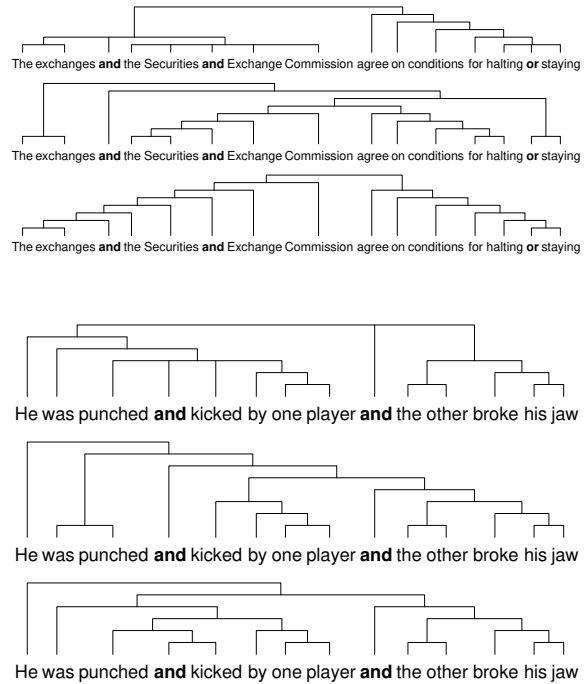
The exchanges **and** the Securities **and** Exchange Commission agree on conditions for halting **or** staying

The exchanges **and** the Securities **and** Exchange Commission agree on conditions for halting **or** staying

The exchanges **and** the Securities **and** Exchange Commission agree on conditions for halting **or** staying

He was punched **and** kicked by one player **and** the other broke his jaw

He was punched **and** kicked by one player **and** the other broke his jaw

He was punched **and** kicked by one player **and** the other broke his jaw